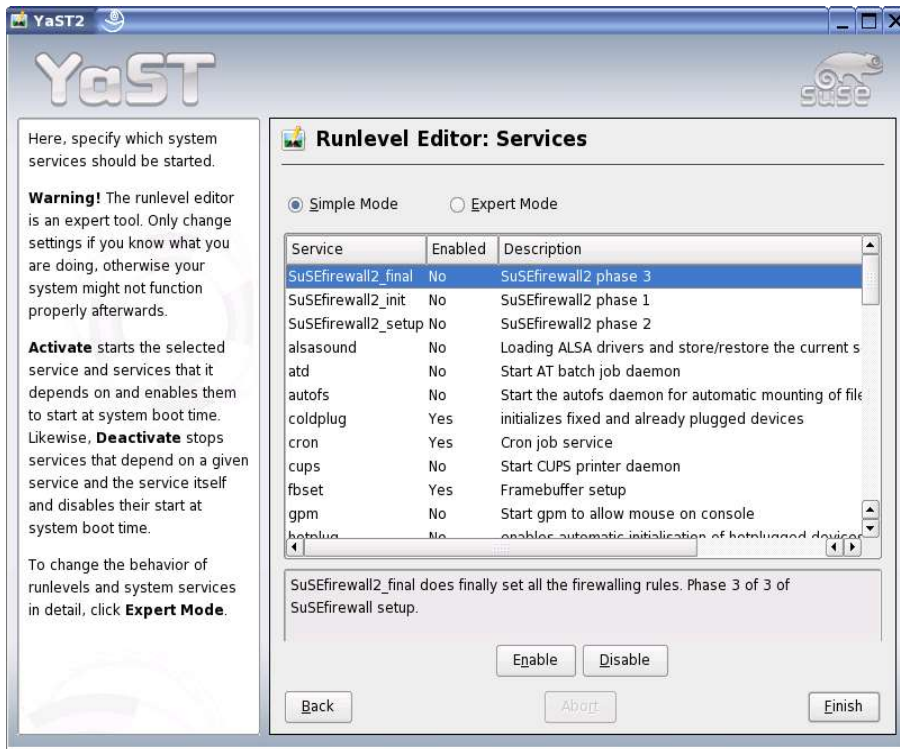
YaST2

YaST

SuSE

Here, specify which system services should be started.

**Warning!** The runlevel editor is an expert tool. Only change settings if you know what you are doing, otherwise your system might not function properly afterwards.

**Activate** starts the selected service and services that it depends on and enables them to start at system boot time. Likewise, **Deactivate** stops services that depend on a given service and the service itself and disables their start at system boot time.

To change the behavior of runlevels and system services in detail, click **Expert Mode**.

**Runlevel Editor: Services**

Simple Mode   Expert Mode

| Service | Enabled | Description |
|---|---|---|
| SuSEfirewall2_final | No | SuSEfirewall2 phase 3 |
| SuSEfirewall2_init | No | SuSEfirewall2 phase 1 |
| SuSEfirewall2_setup | No | SuSEfirewall2 phase 2 |
| alsasound | No | Loading ALSA drivers and store/restore the current s |
| atd | No | Start AT batch job daemon |
| autofs | No | Start the autofs daemon for automatic mounting of file |
| coldplug | Yes | initializes fixed and already plugged devices |
| cron | Yes | Cron job service |
| cups | No | Start CUPS printer daemon |
| fbset | Yes | Framebuffer setup |
| gpm | No | Start gpm to allow mouse on console |
| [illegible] | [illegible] | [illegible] |

SuSEfirewall2_final does finally set all the firewalling rules. Phase 3 of 3 of SuSEfirewall setup.

Enable   Disable

Back   Abort   Finish